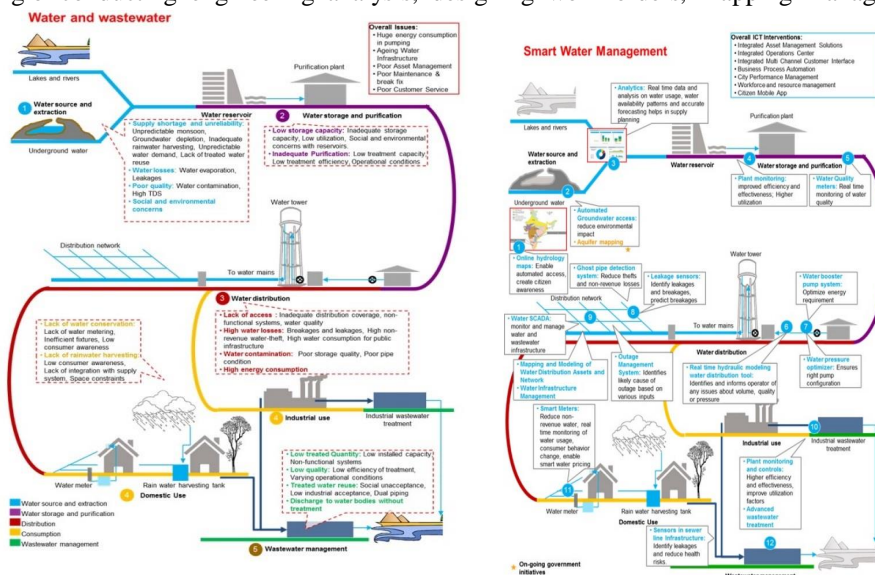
Water and wastewater

Overall issues:
• Huge energy consumption in pumping
• Ageing Water Infrastructure
• Poor Asset Management
• Poor Maintenance & break fix
• Poor Customer Service

Lakes and rivers

Purification plant

1 Water source and extraction

Water reservoir

2 Water storage and purification

Underground water

• Supply shortage and unreliability: Unpredictable monsoon, Groundwater depletion, Inadequate rainwater harvesting, Unpredictable water demand, Lack of treated water reuse
• Water losses: Water evaporation, Leakages
• Poor quality: Water contamination, High TDS
• Social and environmental concerns

• Low storage capacity: Inadequate storage capacity, Low utilization, Social and environmental concerns with reservoirs.
• Inadequate Purification: Low treatment capacity, Low treatment efficiency, Operational conditions

Water tower

Distribution network

To water mains

3 Water distribution

• Lack of access: Inadequate distribution coverage, non-functional systems, water quality
• High water losses: Breakages and leakages, High non-revenue water-theft, High water consumption for public infrastructure
• Water contamination: Poor storage quality, Poor pipe condition
• High energy consumption

• Lack of water conservation: Lack of water metering, Inefficient fixtures, Low consumer awareness
• Lack of rainwater harvesting: Low consumer awareness, Lack of integration with supply system, Space constraints

4 Industrial use

Industrial wastewater treatment

Water meter

Rain water harvesting tank

4 Domestic Use

• Low treated Quantity: Low installed capacity, Non-functional systems
• Low quality: Low efficiency of treatment, Varying operational conditions
• Treated water reuse: Social unacceptance, Low industrial acceptance, Dual piping
• Discharge to water bodies without treatment

5 Wastewater management

Water source and extraction
Water storage and purification
Distribution
Consumption
Wastewater management

Smart Water Management

Overall ICT Interventions:
• Integrated Asset Management Solutions
• Integrated Operations Center
• Integrated Multi Channel Customer Interface
• Business Process Automation
• City Performance Management
• Workforce and resource management
• Citizen Mobile App

• Analytics: Real time data and analysis on water usage, water availability patterns and accurate forecasting helps in supply planning

Lakes and rivers

Purification plant

Water source and extraction

3

Water reservoir

4 Water storage and purification

5

Underground water

2

• Automated Groundwater access: reduce environmental impact
• Aquifer mapping

• Plant monitoring: improved efficiency and effectiveness, Higher utilization

• Water Quality meters: Real time monitoring of water quality

1

• Online hydrology maps: Enable automated access, create citizen awareness

• Ghost pipe detection system: Reduce thefts and non-revenue losses

• Leakage sensors: Identify leakages and breakages, predict breakages

Water tower

• Water booster pump system: Optimize energy requirement

Distribution network

• Water SCADA: monitor and manage water and wastewater infrastructure

8

9

To water mains

6

7

Water distribution

• Mapping and Modeling of Water Distribution Assets and Network
• Water Infrastructure Management

• Outage Management System: Identifies likely cause of outage based on various inputs

• Real time hydraulic modeling water distribution tool: Identifies and informs operator of any issues about volume, quality or pressure

• Water pressure optimizer: Ensures right pump configuration

• Smart Meters: Reduce non-revenue water, real time monitoring of water usage, consumer behavior change, enable smart water pricing

Industrial use

10

Industrial wastewater treatment

• Plant monitoring and controls: Higher efficiency and effectiveness, improve utilization factors
• Advanced wastewater treatment

11

Water meter

Domestic Use

• Sensors in sewer line infrastructure: Identify leakages and reduce health risks

12

On-going government initiatives